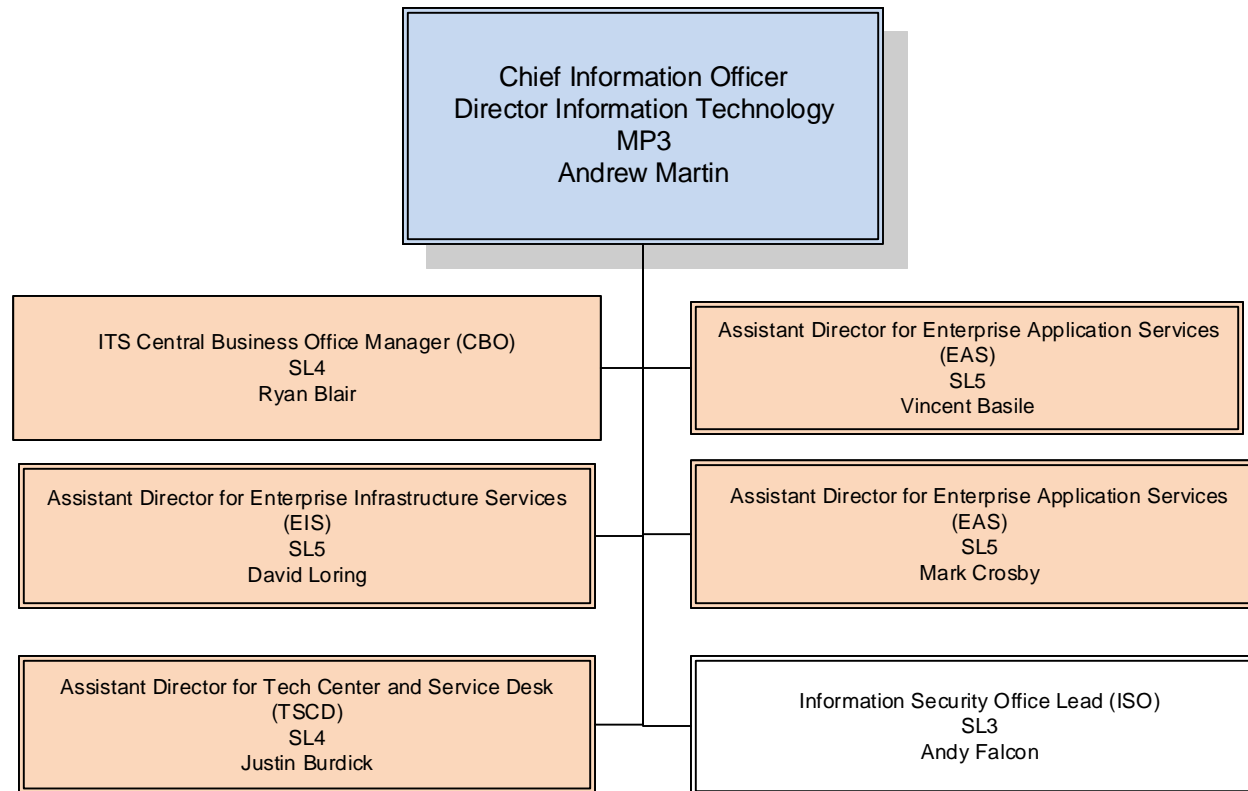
Chief Information Officer
Director Information Technology
MP3
Andrew Martin

ITS Central Business Office Manager (CBO)
SL4
Ryan Blair

Assistant Director for Enterprise Application Services
(EAS)
SL5
Vincent Basile

Assistant Director for Enterprise Infrastructure Services
(EIS)
SL5
David Loring

Assistant Director for Enterprise Application Services
(EAS)
SL5
Mark Crosby

Assistant Director for Tech Center and Service Desk
(TSCD)
SL4
Justin Burdick

Information Security Office Lead (ISO)
SL3
Andy Falcon